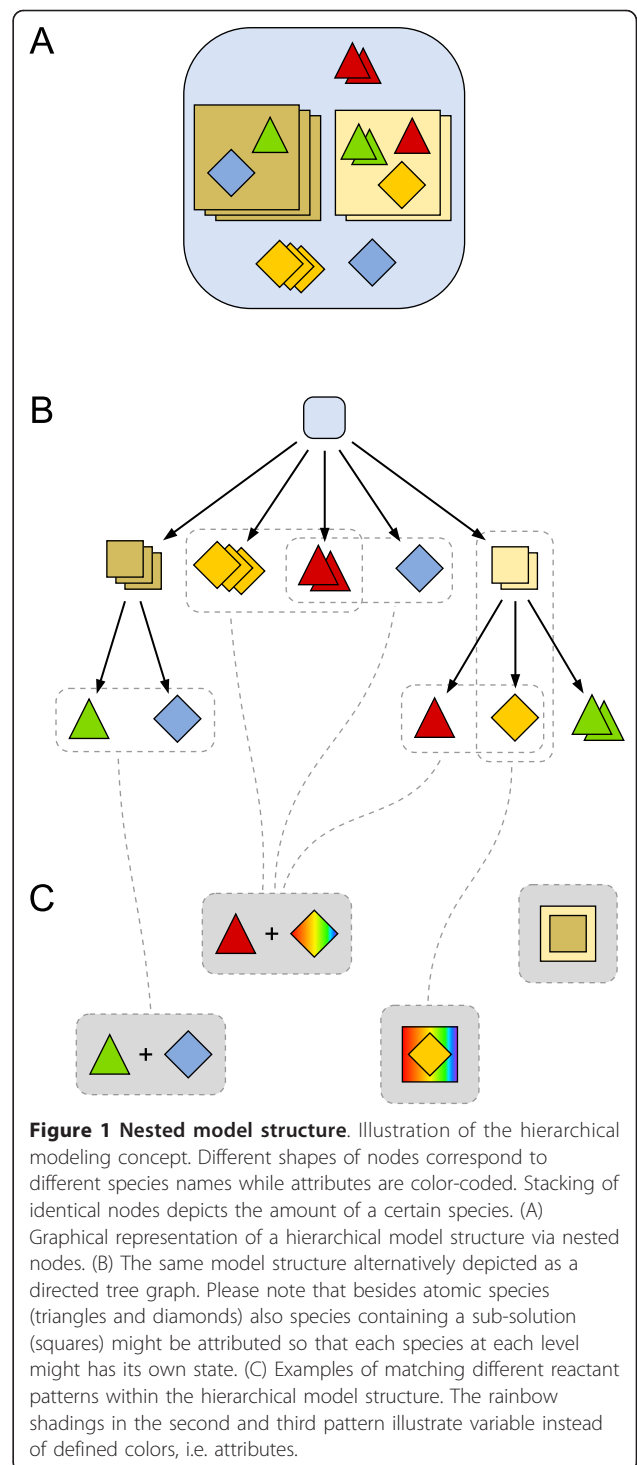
A

B

C

+

+

**Figure 1 Nested model structure**. Illustration of the hierarchical modeling concept. Different shapes of nodes correspond to different species names while attributes are color-coded. Stacking of identical nodes depicts the amount of a certain species. (A) Graphical representation of a hierarchical model structure via nested nodes. (B) The same model structure alternatively depicted as a directed tree graph. Please note that besides atomic species (triangles and diamonds) also species containing a sub-solution (squares) might be attributed so that each species at each level might has its own state. (C) Examples of matching different reactant patterns within the hierarchical model structure. The rainbow shadings in the second and third pattern illustrate variable instead of defined colors, i.e. attributes.